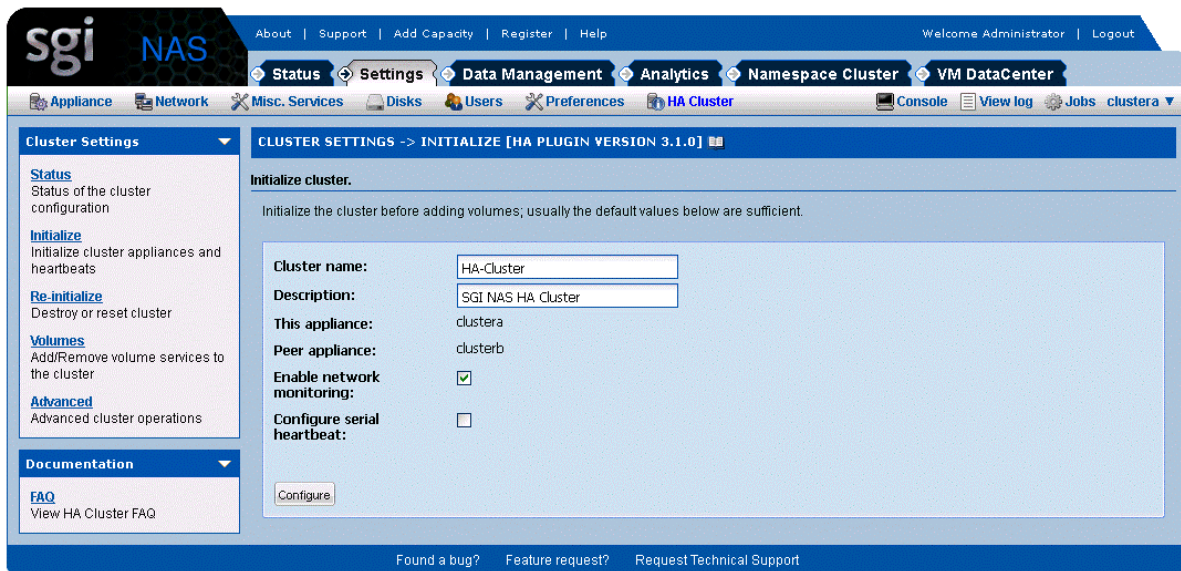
sgi NAS

About | Support | Add Capacity | Register | Help

Welcome Administrator | Logout

Status Settings Data Management Analytics Namespace Cluster VM DataCenter

Appliance Network Misc. Services Disks Users Preferences HA Cluster

Console View log Jobs clustera ▼

Cluster Settings

Status
Status of the cluster configuration

Initialize
Initialize cluster appliances and heartbeats

Re-initialize
Destroy or reset cluster

Volumes
Add/Remove volume services to the cluster

Advanced
Advanced cluster operations

Documentation

FAQ
View HA Cluster FAQ

CLUSTER SETTINGS -> INITIALIZE [HA PLUGIN VERSION 3.1.0]

Initialize cluster.

Initialize the cluster before adding volumes; usually the default values below are sufficient.

| | |
|---|---|
| Cluster name: | HA-Cluster |
| Description: | SGI NAS HA Cluster |
| This appliance: | clustera |
| Peer appliance: | clusterb |
| Enable network monitoring: | ☑ |
| Configure serial heartbeat: | ☐ |

Configure

Found a bug? Feature request? Request Technical Support